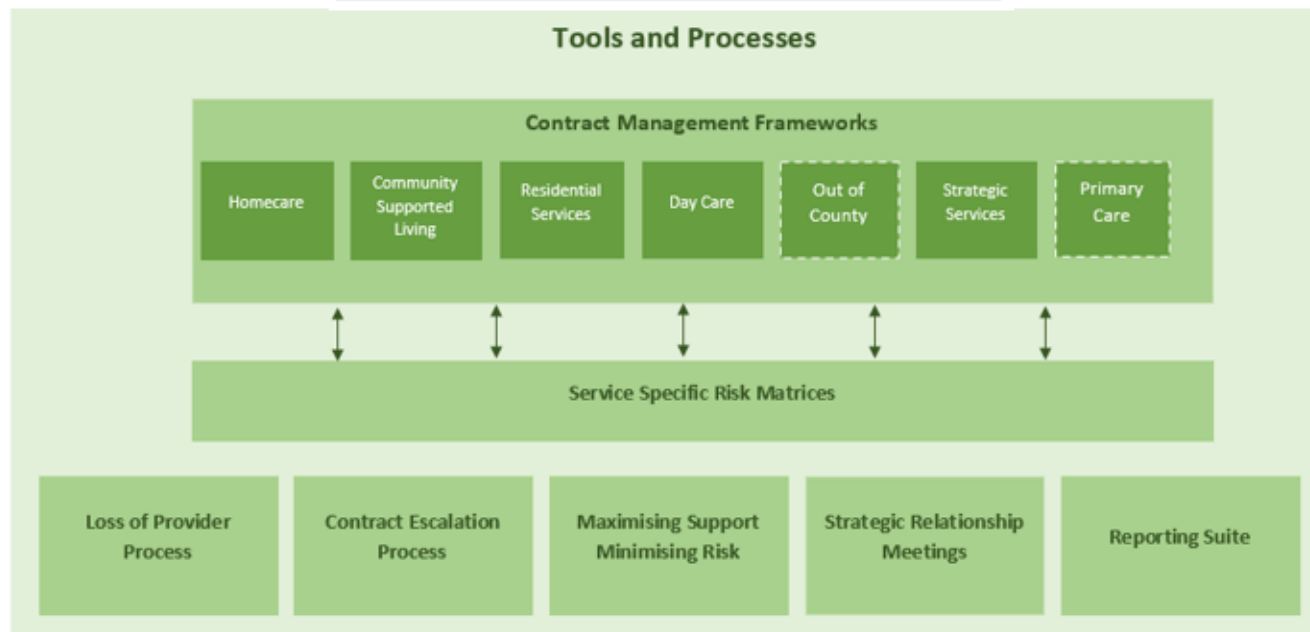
Tools and Processes

Contract Management Frameworks

Homecare

Community Supported Living

Residential Services

Day Care

Out of County

Strategic Services

Primary Care

Service Specific Risk Matrices

Loss of Provider Process

Contract Escalation Process

Maximising Support Minimising Risk

Strategic Relationship Meetings

Reporting Suite